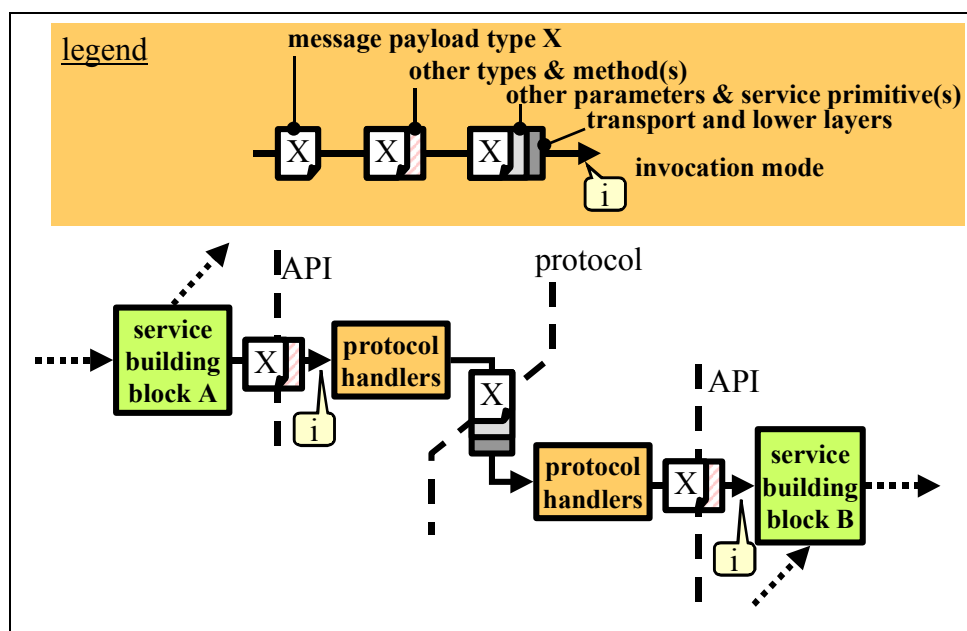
legend

message payload type X

other types & method(s)

other parameters & service primitive(s)

transport and lower layers

X X X

invocation mode

i

API

protocol

service building block A

X

i

protocol handlers

X

API

protocol handlers

X

i

service building block B